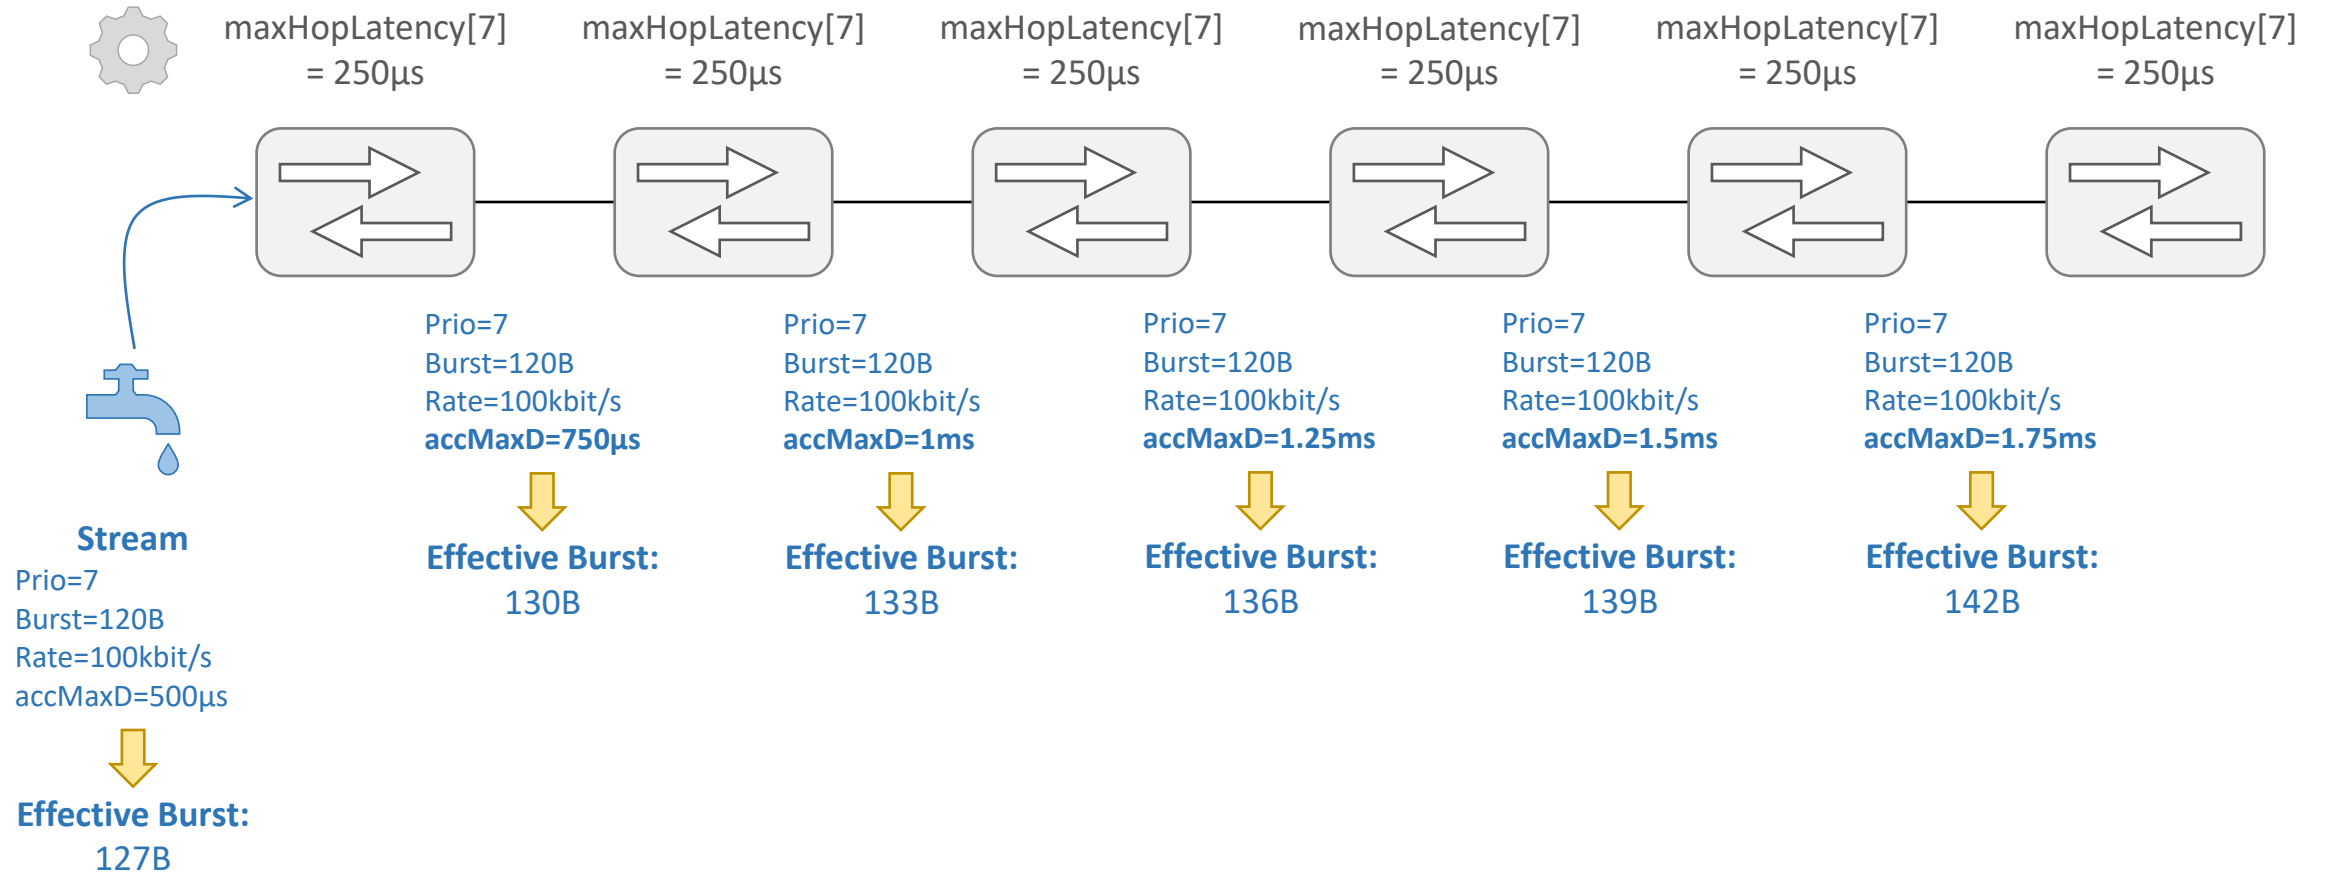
maxHopLatency[7] = 250µs

maxHopLatency[7] = 250µs

maxHopLatency[7] = 250µs

maxHopLatency[7] = 250µs

maxHopLatency[7] = 250µs

maxHopLatency[7] = 250µs

Stream
Prio=7
Burst=120B
Rate=100kbit/s
accMaxD=500µs

Effective Burst:
127B

Prio=7
Burst=120B
Rate=100kbit/s
**accMaxD=750µs**

Effective Burst:
130B

Prio=7
Burst=120B
Rate=100kbit/s
**accMaxD=1ms**

Effective Burst:
133B

Prio=7
Burst=120B
Rate=100kbit/s
**accMaxD=1.25ms**

Effective Burst:
136B

Prio=7
Burst=120B
Rate=100kbit/s
**accMaxD=1.5ms**

Effective Burst:
139B

Prio=7
Burst=120B
Rate=100kbit/s
**accMaxD=1.75ms**

Effective Burst:
142B